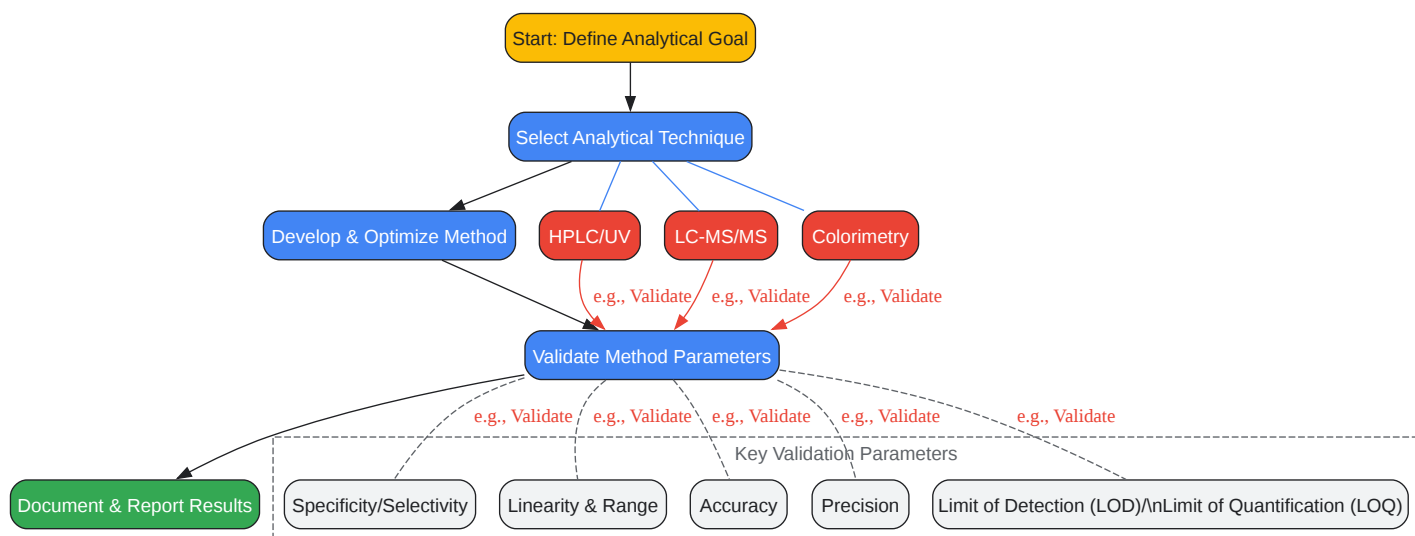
Start: Define Analytical Goal

Select Analytical Technique

Develop & Optimize Method

HPLC/UV

LC-MS/MS

Colorimetry

e.g., Validate

e.g., Validate

e.g., Validate

Validate Method Parameters

e.g., Validate

e.g., Validate

e.g., Validate

e.g., Validate

e.g., Validate

Key Validation Parameters

Document & Report Results

Specificity/Selectivity

Linearity & Range

Accuracy

Precision

Limit of Detection (LOD)/\nLimit of Quantification (LOQ)